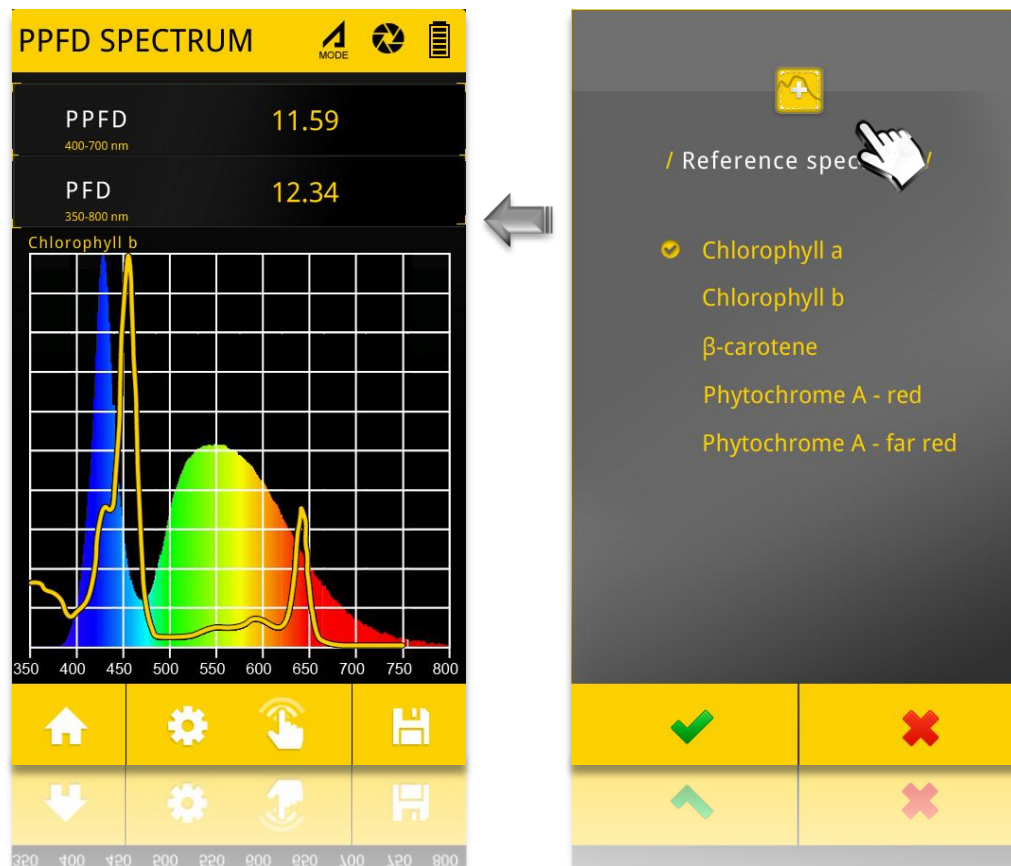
PPFD SPECTRUM

MODE

PPFD
400-700 nm
11.59

PFD
350-800 nm
12.34

Chlorophyll b

350 400 450 500 550 600 650 700 750 800

/ Reference spec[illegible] /

Chlorophyll a
Chlorophyll b
β-carotene
Phytochrome A - red
Phytochrome A - far red